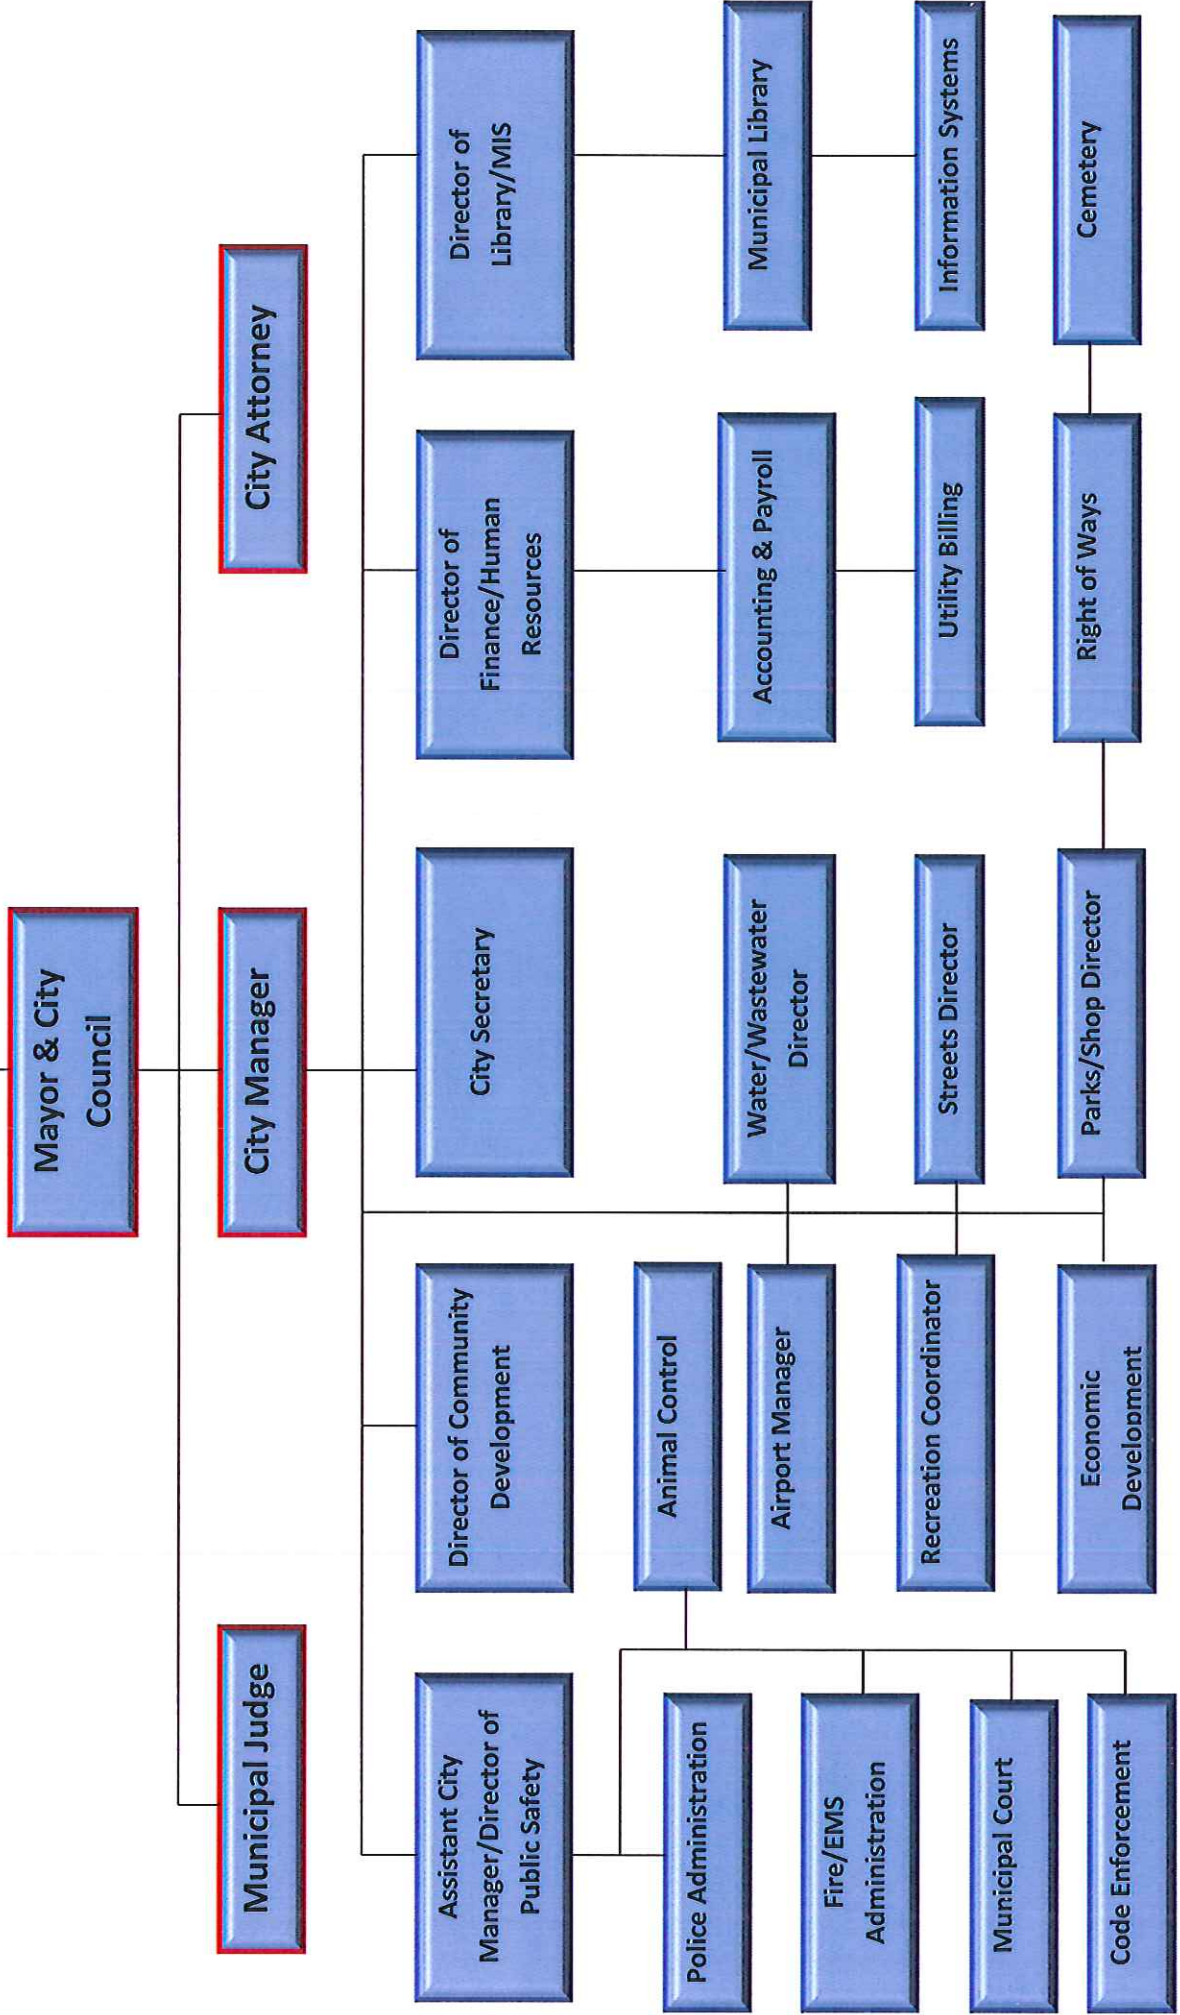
Mayor & City Council

Municipal Judge

City Manager

City Attorney

Assistant City Manager/Director of Public Safety

Director of Community Development

City Secretary

Director of Finance/Human Resources

Director of Library/MIS

Police Administration

Fire/EMS Administration

Municipal Court

Code Enforcement

Animal Control

Airport Manager

Recreation Coordinator

Economic Development

Water/Wastewater Director

Streets Director

Parks/Shop Director

Accounting & Payroll

Utility Billing

Right of Ways

Municipal Library

Information Systems

Cemetery